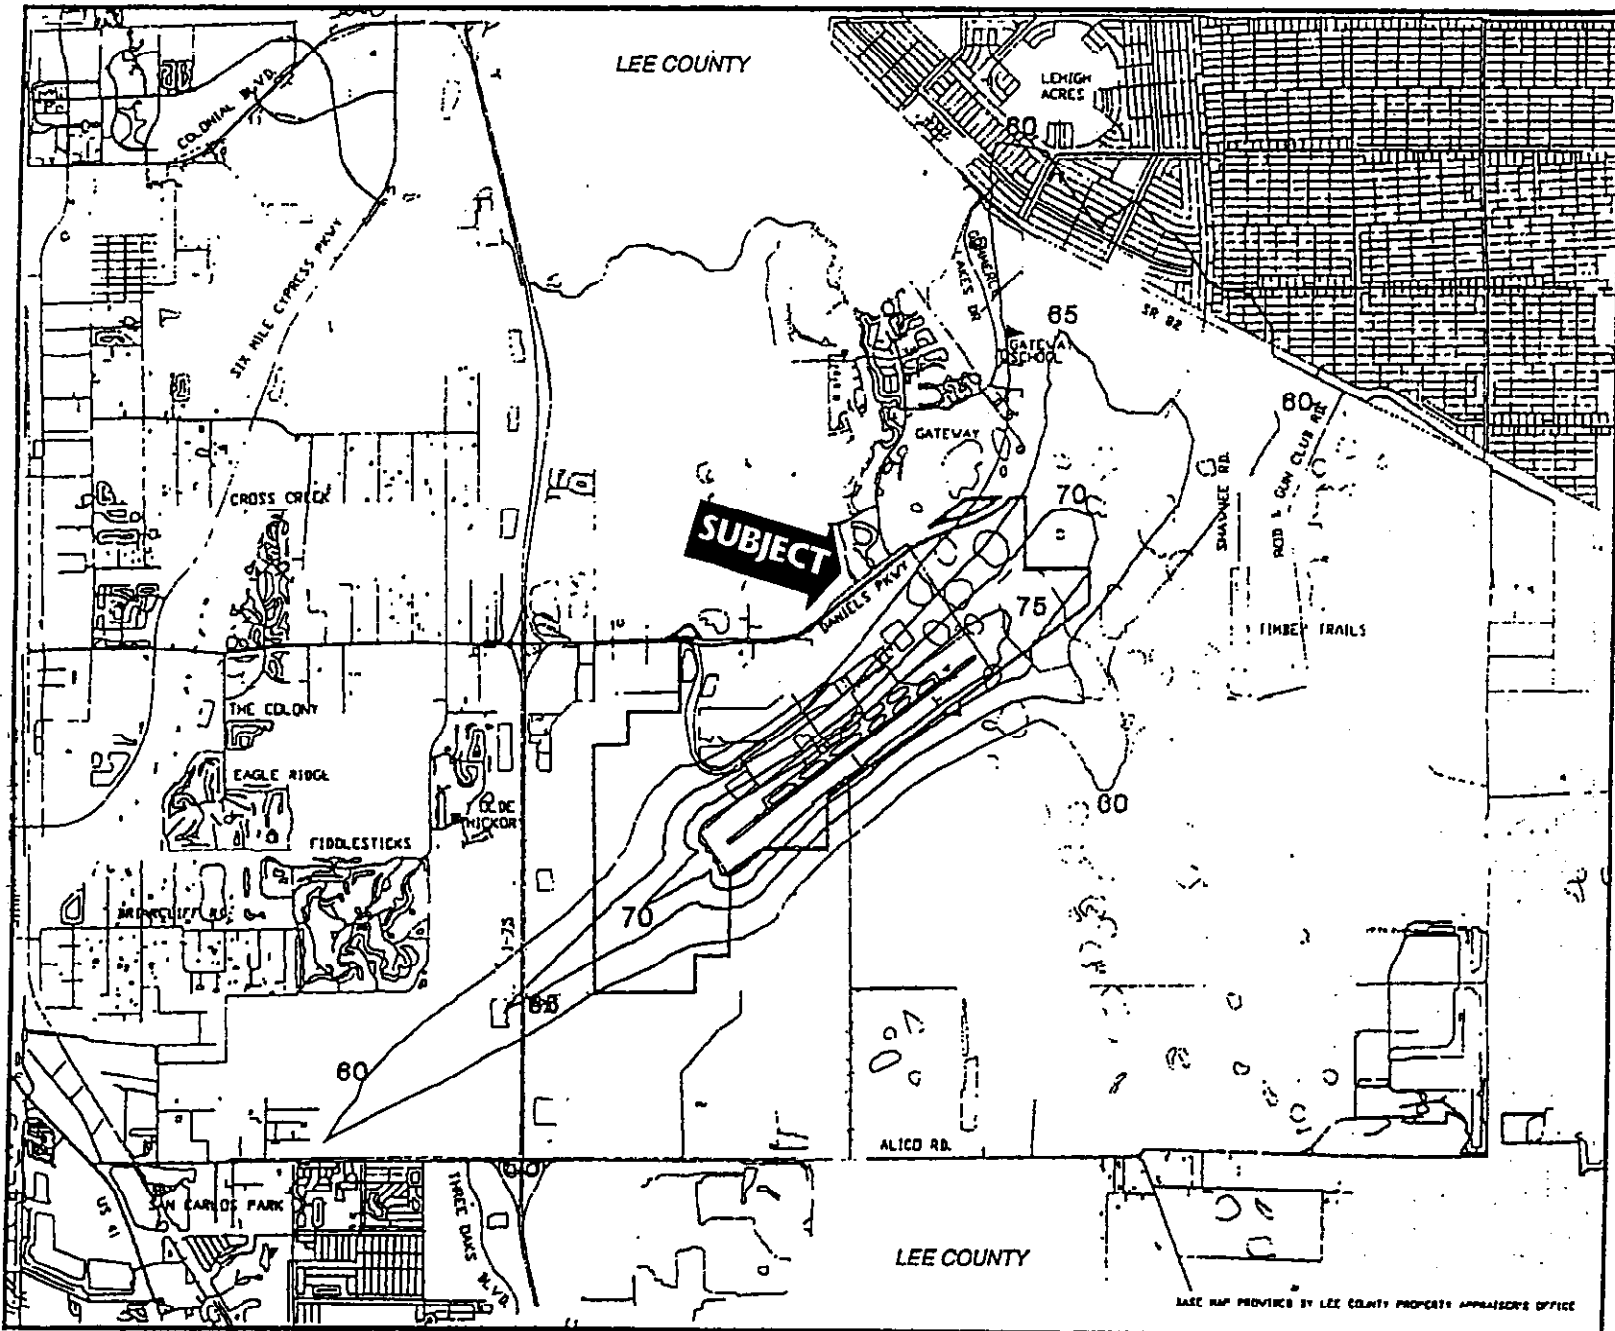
LEE COUNTY

LEHIGH ACRES

60

COLONIAL BLVD.

SIX MILE CYPRESS PKWY

COMMERCE LAKES DR

65

SR 82

GATEWAY SCHOOL

60

GATEWAY

CROSS CREEK

70

SHAWNEE RD.

ROD & GUN CLUB RD

SUBJECT

DANIELS PKWY

75

TIMBER TRAILS

THE COLONY

EAGLE RIDGE

OLDE HICKORY

80

FIDDLESTICKS

BRIARCLIFF RD.

70

I-75

65

60

ALICO RD.

SAN CARLOS PARK

US 41

THREE OAKS BLVD.

LEE COUNTY

BASE MAP PROVIDED BY LEE COUNTY PROPERTY APPRAISER'S OFFICE